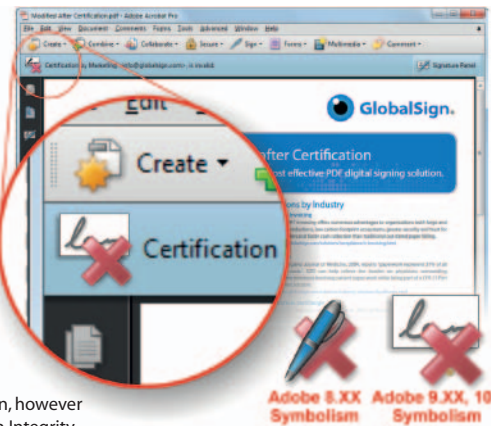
Modified After Certification.pdf - Adobe Acrobat Pro

File Edit View Document Comments Forms Tools Advanced Window Help

Create Combine Collaborate Secure Sign Forms Multimedia Comment

Certification by Marketing <info@globalsign.com>, is invalid.

Signature Panel

Edit

GlobalSign.

Create

Certification

fter Certification

ost effective PDF digital signing solution.

ons by Industry

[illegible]

n, however

e Integrity

Adobe 8.XX Symbolism

Adobe 9.XX, 10 Symbolism